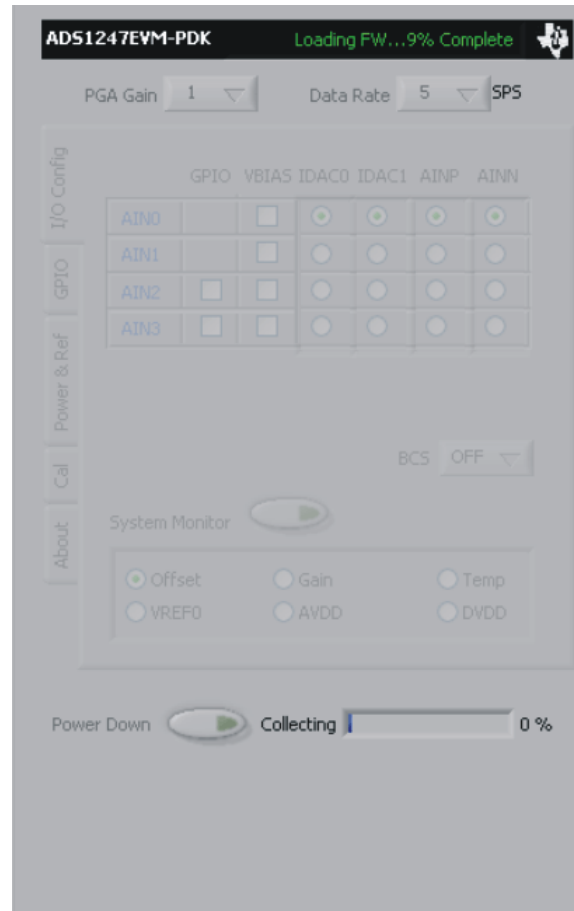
ADS1247EVM-PDK Loading FW...9% Complete

PGA Gain 1 Data Rate 5 SPS

I/O Config
GPIO
Power & Ref
Cal
About

| | GPIO | VBIAS | IDAC0 | IDAC1 | AINP | AINN |
|---|---|---|---|---|---|---|
| AIN0 | | ☐ | ◉ | ◉ | ◉ | ◉ |
| AIN1 | | ☐ | ○ | ○ | ○ | ○ |
| AIN2 | ☐ | ☐ | ○ | ○ | ○ | ○ |
| AIN3 | ☐ | ☐ | ○ | ○ | ○ | ○ |

BCS OFF

System Monitor

Offset Gain Temp
VREF0 AVDD DVDD

Power Down Collecting 0 %